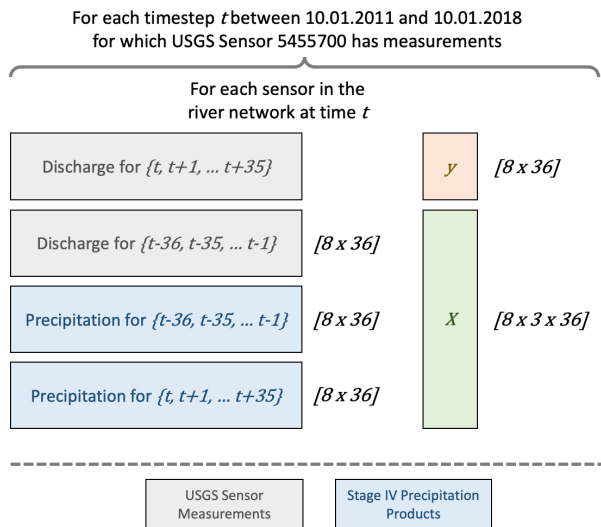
For each timestep $t$ between 10.01.2011 and 10.01.2018 for which USGS Sensor 5455700 has measurements

For each sensor in the river network at time $t$

Discharge for $\{t, t+1, \ldots t+35\}$

$y$

$[8 \times 36]$

Discharge for $\{t-36, t-35, \ldots t-1\}$

$[8 \times 36]$

Precipitation for $\{t-36, t-35, \ldots t-1\}$

$[8 \times 36]$

$X$

$[8 \times 3 \times 36]$

Precipitation for $\{t, t+1, \ldots t+35\}$

$[8 \times 36]$

USGS Sensor Measurements

Stage IV Precipitation Products